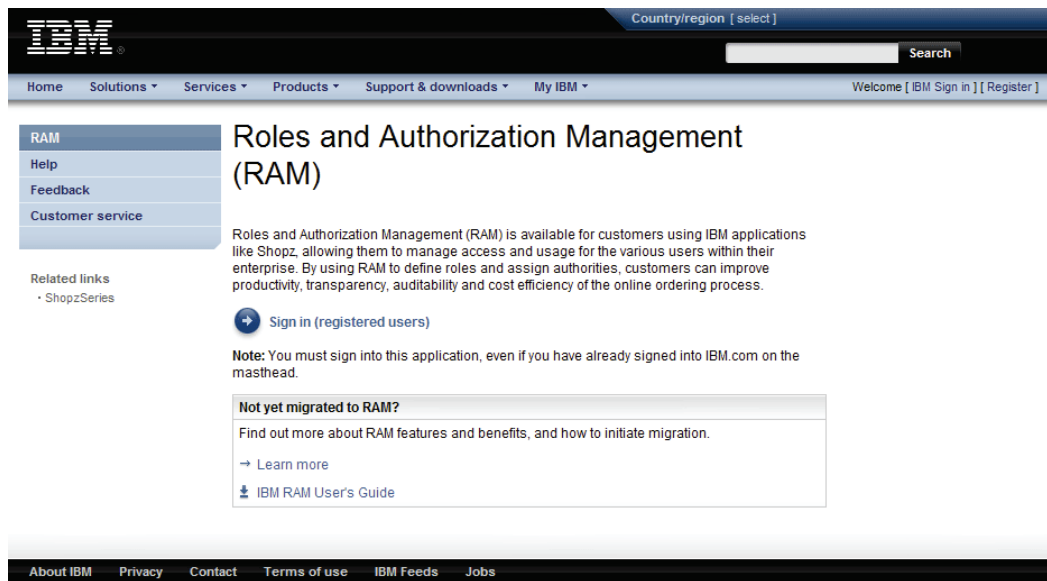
IBM®

Country/region [ select ]

Search

Home Solutions ▾ Services ▾ Products ▾ Support & downloads ▾ My IBM ▾

Welcome [ IBM Sign in ] [ Register ]

RAM
Help
Feedback
Customer service

Related links
· ShopzSeries

Roles and Authorization Management (RAM)

Roles and Authorization Management (RAM) is available for customers using IBM applications like Shopz, allowing them to manage access and usage for the various users within their enterprise. By using RAM to define roles and assign authorities, customers can improve productivity, transparency, auditability and cost efficiency of the online ordering process.

Sign in (registered users)

**Note:** You must sign into this application, even if you have already signed into IBM.com on the masthead.

**Not yet migrated to RAM?**

Find out more about RAM features and benefits, and how to initiate migration.

→ Learn more

IBM RAM User's Guide

About IBM Privacy Contact Terms of use IBM Feeds Jobs